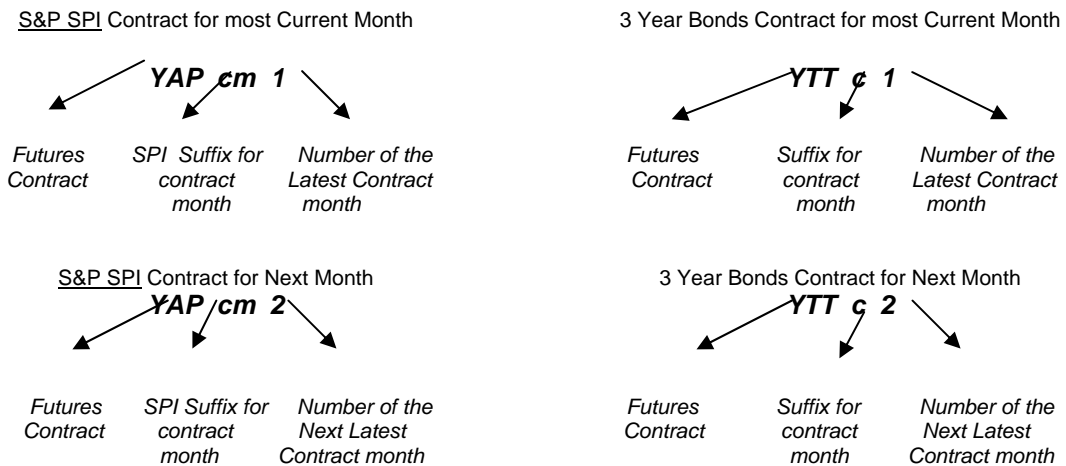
S&P SPI Contract for most Current Month

YAP cm 1

Futures Contract

SPI Suffix for contract month

Number of the Latest Contract month

3 Year Bonds Contract for most Current Month

YTT c 1

Futures Contract

Suffix for contract month

Number of the Latest Contract month

S&P SPI Contract for Next Month

YAP cm 2

Futures Contract

SPI Suffix for contract month

Number of the Next Latest Contract month

3 Year Bonds Contract for Next Month

YTT c 2

Futures Contract

Suffix for contract month

Number of the Next Latest Contract month